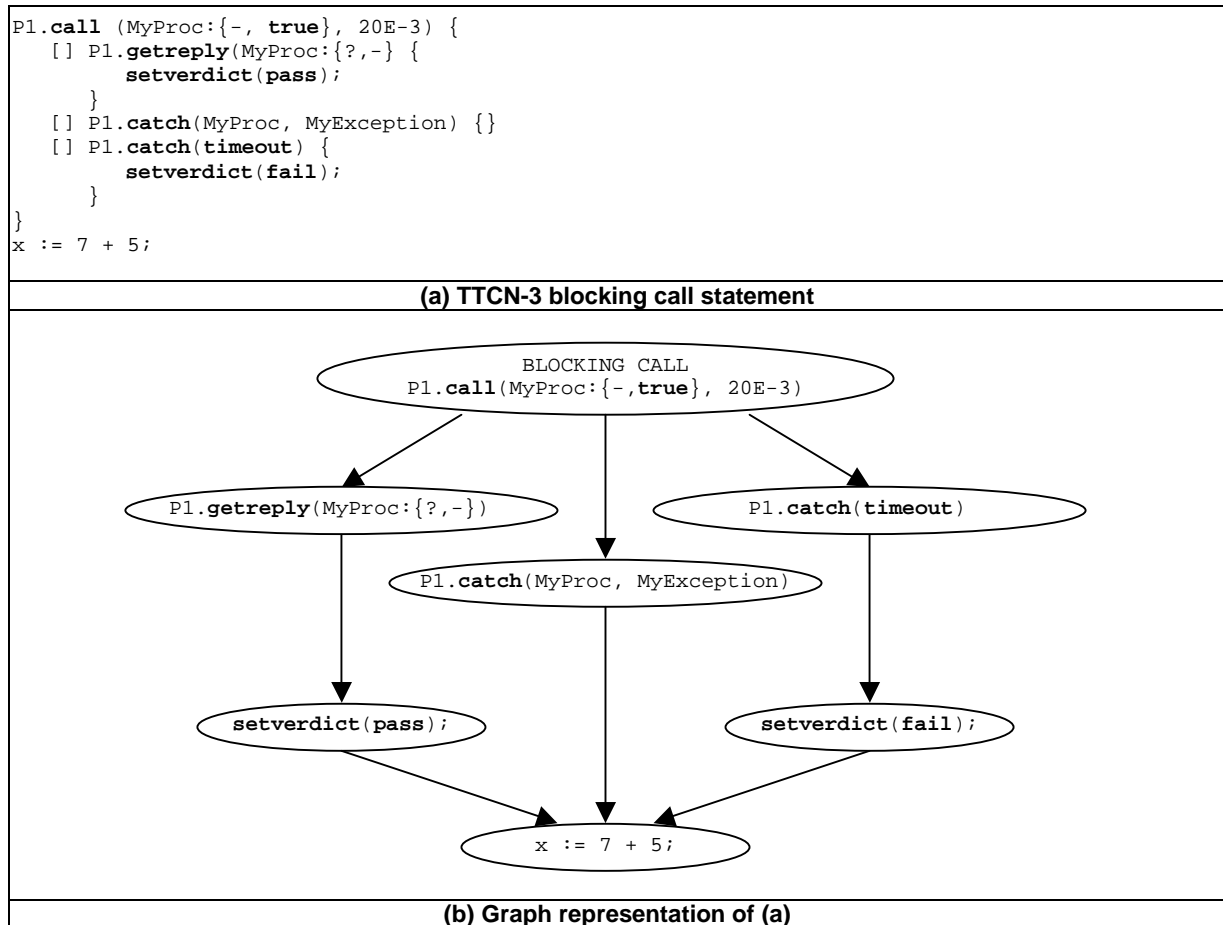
P1.call (MyProc:{-, true}, 20E-3) {
   [] P1.getreply(MyProc:{?,-} {
         setverdict(pass);
      }
   [] P1.catch(MyProc, MyException) {}
   [] P1.catch(timeout) {
         setverdict(fail);
      }
}
x := 7 + 5;

(a) TTCN-3 blocking call statement

BLOCKING CALL
P1.call(MyProc:{-,true}, 20E-3)

P1.getreply(MyProc:{?,-})

P1.catch(timeout)

P1.catch(MyProc, MyException)

setverdict(pass);

setverdict(fail);

x := 7 + 5;

(b) Graph representation of (a)